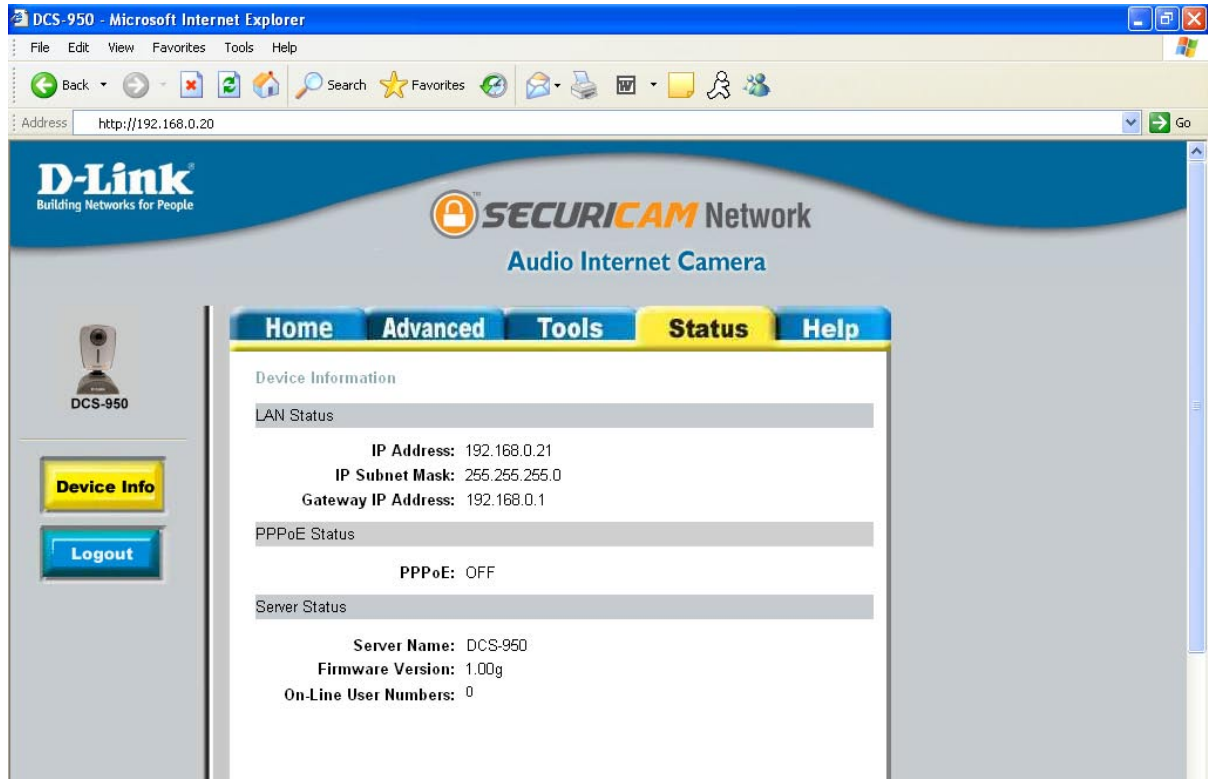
DCS-950 - Microsoft Internet Explorer

File Edit View Favorites Tools Help

Back Search Favorites

Address http://192.168.0.20 Go

D-Link
Building Networks for People

SECURICAM Network
Audio Internet Camera

Home Advanced Tools Status Help

DCS-950

Device Info

Logout

Device Information

LAN Status

IP Address: 192.168.0.21
IP Subnet Mask: 255.255.255.0
Gateway IP Address: 192.168.0.1

PPPoE Status

PPPoE: OFF

Server Status

Server Name: DCS-950
Firmware Version: 1.00g
On-Line User Numbers: 0